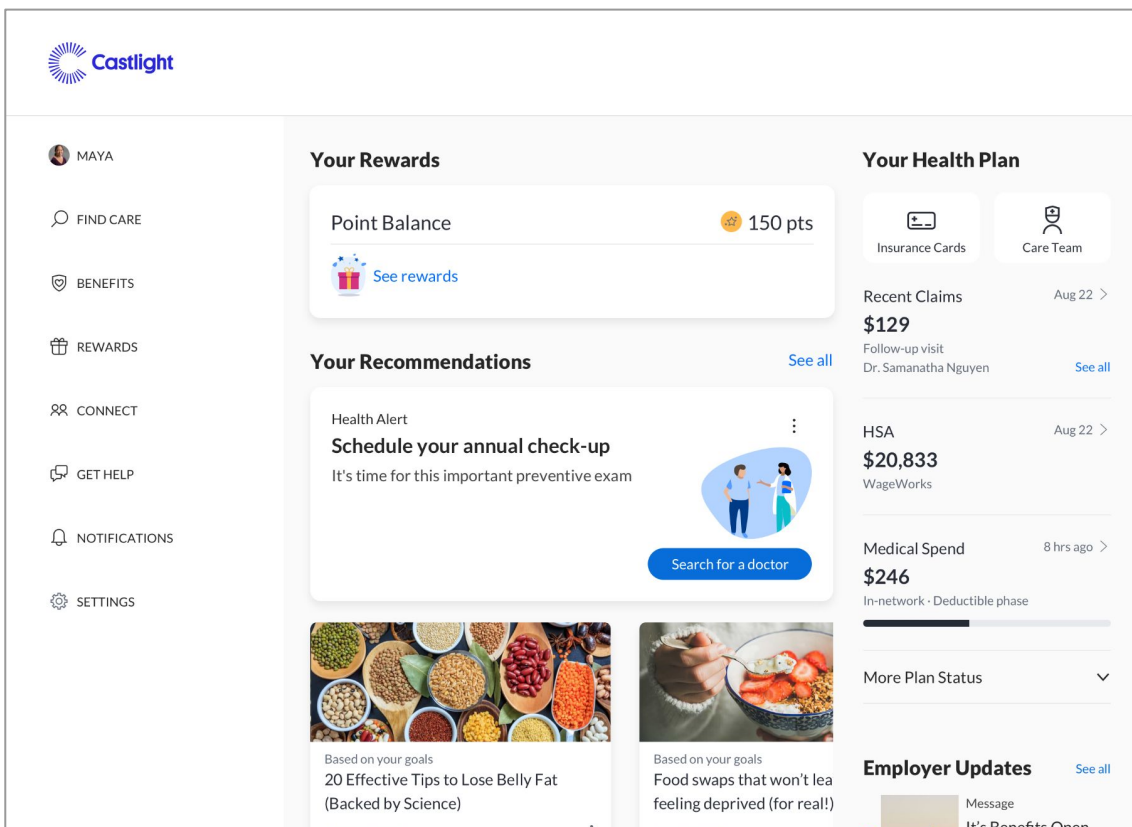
Castlight

MAYA

FIND CARE

BENEFITS

REWARDS

CONNECT

GET HELP

NOTIFICATIONS

SETTINGS

Your Rewards

Point Balance 150 pts

See rewards

Your Recommendations See all

Health Alert

Schedule your annual check-up

It's time for this important preventive exam

Search for a doctor

Based on your goals

20 Effective Tips to Lose Belly Fat (Backed by Science)

Based on your goals

Food swaps that won't lea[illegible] feeling deprived (for real!)

Your Health Plan

Insurance Cards

Care Team

Recent Claims Aug 22

$129

Follow-up visit

Dr. Samanatha Nguyen See all

HSA Aug 22

$20,833

WageWorks

Medical Spend 8 hrs ago

$246

In-network · Deductible phase

More Plan Status

Employer Updates See all

Message

It's Benefits Open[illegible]